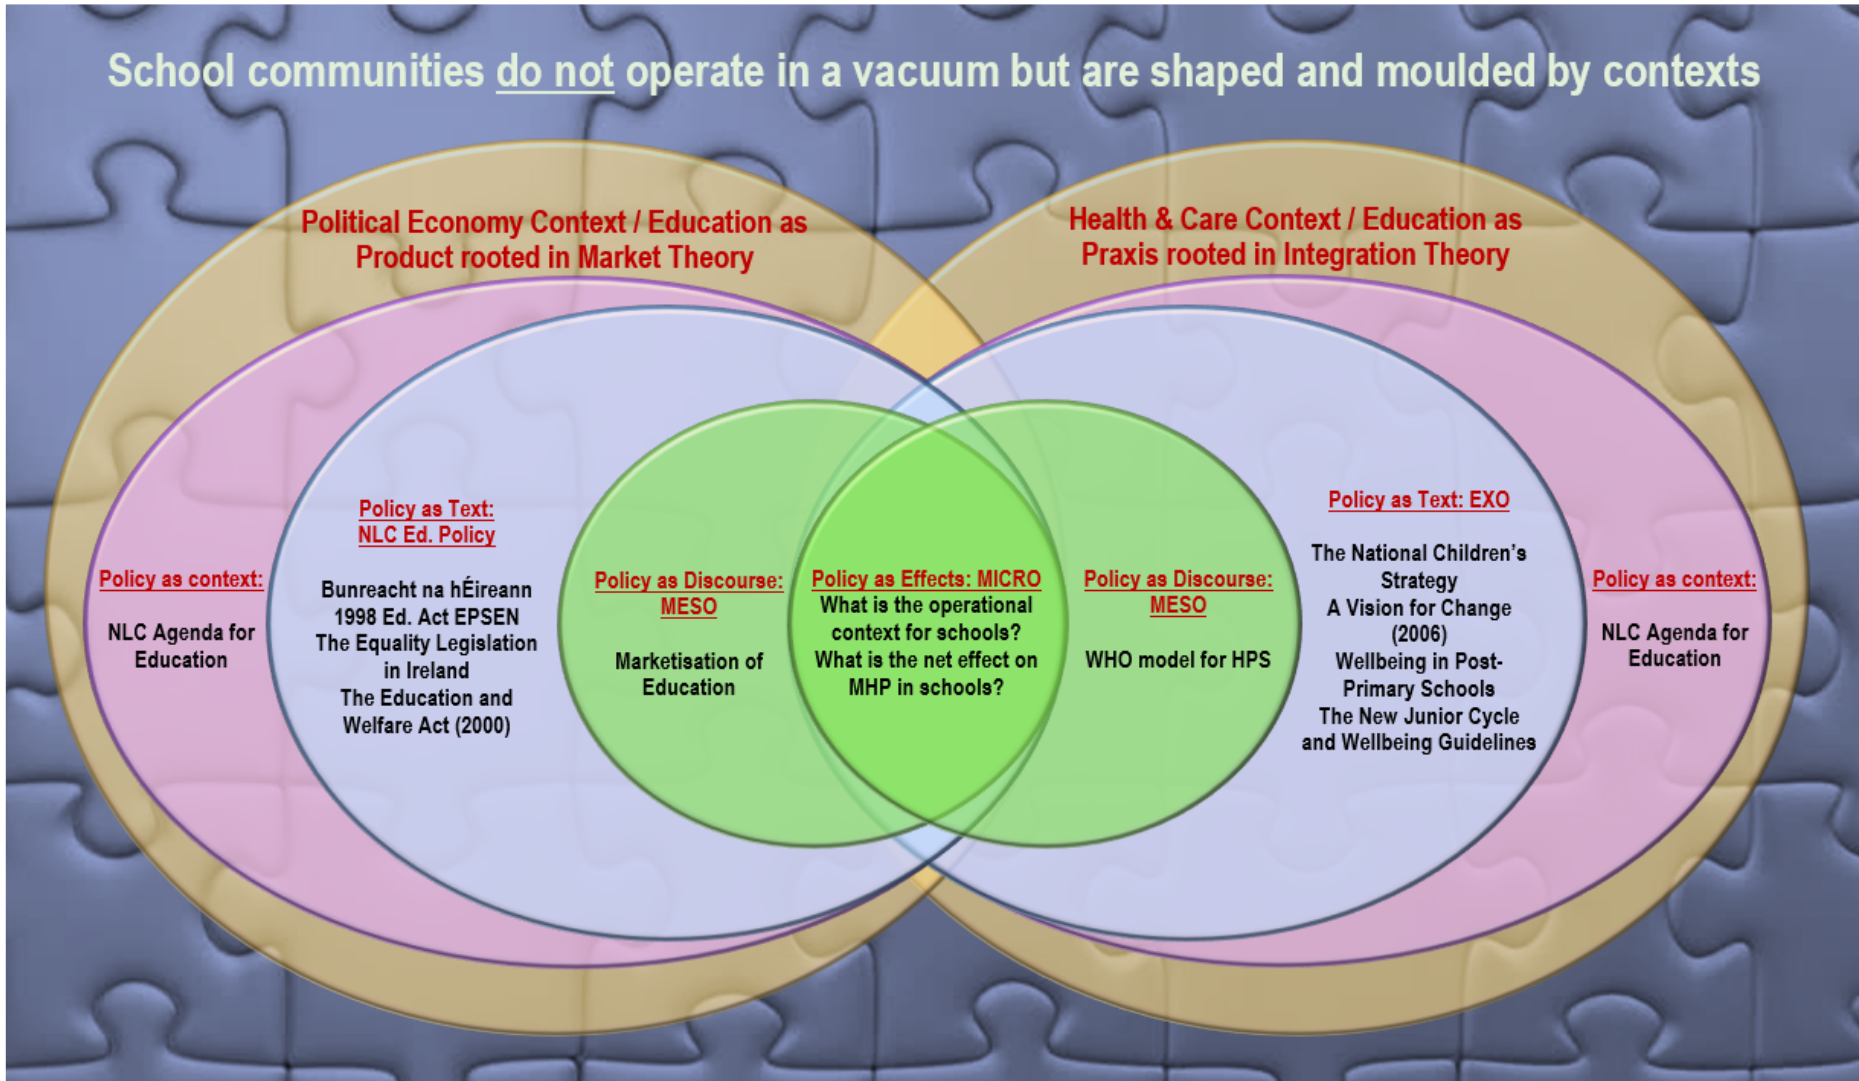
School communities do not operate in a vacuum but are shaped and moulded by contexts

Political Economy Context / Education as Product rooted in Market Theory

Health & Care Context / Education as Praxis rooted in Integration Theory

Policy as context:

NLC Agenda for Education

Policy as Text: NLC Ed. Policy

Bunreacht na hÉireann
1998 Ed. Act EPSEN
The Equality Legislation in Ireland
The Education and Welfare Act (2000)

Policy as Discourse: MESO

Marketisation of Education

Policy as Effects: MICRO
What is the operational context for schools?
What is the net effect on MHP in schools?

Policy as Discourse: MESO

WHO model for HPS

Policy as Text: EXO

The National Children's Strategy
A Vision for Change (2006)
Wellbeing in Post-Primary Schools
The New Junior Cycle and Wellbeing Guidelines

Policy as context:

NLC Agenda for Education